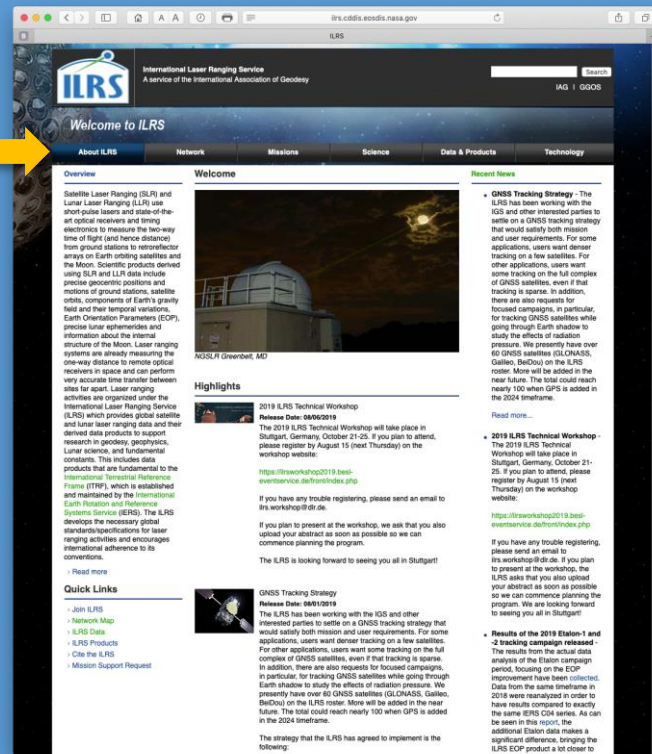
ilrs.cddis.eosdis.nasa.gov

ILRS

ILRS

International Laser Ranging Service
A service of the International Association of Geodesy

Search

IAG | GGOS

Welcome to ILRS

About ILRS | Network | Missions | Science | Data & Products | Technology

Overview

Satellite Laser Ranging (SLR) and Lunar Laser Ranging (LLR) use short-pulse lasers and state-of-the-art optical receivers and timing electronics to measure the two-way time of flight (and hence distance) from ground stations to retroreflector arrays on Earth orbiting satellites and the Moon. Scientific products derived using SLR and LLR data include precise geocentric positions and motions of ground stations, satellite orbits, components of Earth's gravity field and their temporal variations, Earth Orientation Parameters (EOP), precise lunar ephemerides and information about the internal structure of the Moon. Laser ranging systems are already measuring the one-way distance to remote optical receivers in space and can perform very accurate time transfer between sites far apart. Laser ranging activities are organized under the International Laser Ranging Service (ILRS) which provides global satellite and lunar laser ranging data and their derived data products to support research in geodesy, geophysics, Lunar science, and fundamental constants. This includes data products that are fundamental to the International Terrestrial Reference Frame (ITRF), which is established and maintained by the International Earth Rotation and Reference Systems Service (IERS). The ILRS develops the necessary global standards/specifications for laser ranging activities and encourages international adherence to its conventions.

› Read more

Quick Links

› Join ILRS
› Network Map
› ILRS Data
› ILRS Products
› Cite the ILRS
› Mission Support Request

Welcome

NGSLR Greenbelt, MD

Highlights

2019 ILRS Technical Workshop
Release Date: 08/06/2019
The 2019 ILRS Technical Workshop will take place in Stuttgart, Germany, October 21-25. If you plan to attend, please register by August 15 (next Thursday) on the workshop website:

https://ilrsworkshop2019.besl-eventservice.de/frontend/index.php

If you have any trouble registering, please send an email to ilrs.workshop@dlr.de.

If you plan to present at the workshop, we ask that you also upload your abstract as soon as possible so we can commence planning the program.

The ILRS is looking forward to seeing you all in Stuttgart!

GNSS Tracking Strategy
Release Date: 08/01/2019
The ILRS has been working with the IGS and other interested parties to settle on a GNSS tracking strategy that would satisfy both mission and user requirements. For some applications, users want denser tracking on a few satellites. For other applications, users want some tracking on the full complex of GNSS satellites, even if that tracking is sparse. In addition, there are also requests for focused campaigns, in particular, for tracking GNSS satellites while going through Earth shadow to study the effects of radiation pressure. We presently have over 60 GNSS satellites (GLONASS, Galileo, BeiDou) on the ILRS roster. More will be added in the near future. The total could reach nearly 100 when GPS is added in the 2024 timeframe.

The strategy that the ILRS has agreed to implement is the following:

Recent News

• GNSS Tracking Strategy - The ILRS has been working with the IGS and other interested parties to settle on a GNSS tracking strategy that would satisfy both mission and user requirements. For some applications, users want denser tracking on a few satellites. For other applications, users want some tracking on the full complex of GNSS satellites, even if that tracking is sparse. In addition, there are also requests for focused campaigns, in particular, for tracking GNSS satellites while going through Earth shadow to study the effects of radiation pressure. We presently have over 60 GNSS satellites (GLONASS, Galileo, BeiDou) on the ILRS roster. More will be added in the near future. The total could reach nearly 100 when GPS is added in the 2024 timeframe.

Read more...

• 2019 ILRS Technical Workshop - The 2019 ILRS Technical Workshop will take place in Stuttgart, Germany, October 21-25. If you plan to attend, please register by August 15 (next Thursday) on the workshop website:

https://ilrsworkshop2019.besl-eventservice.de/frontend/index.php

If you have any trouble registering, please send an email to ilrs.workshop@dlr.de. If you plan to present at the workshop, the ILRS asks that you also upload your abstract as soon as possible so we can commence planning the program. We are looking forward to seeing you all in Stuttgart!

• Results of the 2019 Etalon-1 and -2 tracking campaign released - The results from the actual data analysis of the Etalon campaign period, focusing on the EOP improvement have been collected. Data from the same timeframe in 2018 were reanalyzed in order to have results compared to exactly the same IERS C04 series. As can be seen in this report, the additional Etalon data makes a significant difference, bringing the ILRS EOP product a lot closer to